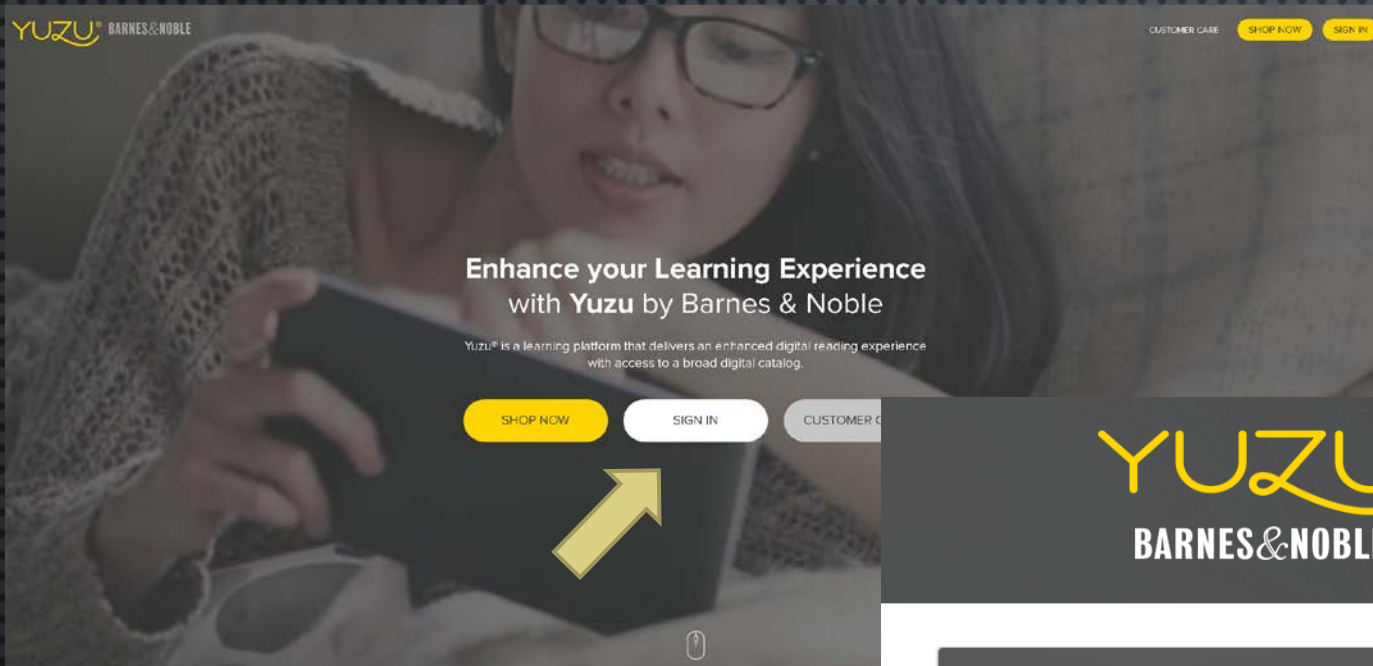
YUZU® BARNES&NOBLE

CUSTOMER CARE SHOP NOW SIGN IN

Enhance your Learning Experience with Yuzu by Barnes & Noble

Yuzu® is a learning platform that delivers an enhanced digital reading experience with access to a broad digital catalog.

SHOP NOW SIGN IN CUSTOMER C

YUZU

BARNES&NOBL